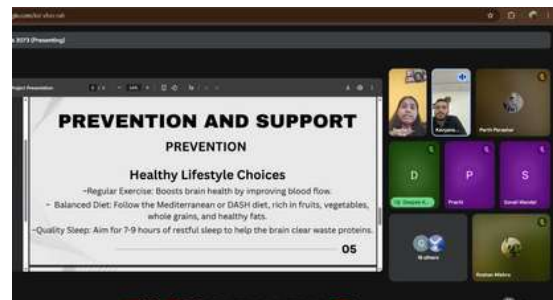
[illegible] (Presenting)

Project Presentation

PREVENTION AND SUPPORT

PREVENTION

Healthy Lifestyle Choices

-Regular Exercise: Boosts brain health by improving blood flow.

- Balanced Diet: Follow the Mediterranean or DASH diet, rich in fruits, vegetables, whole grains, and healthy fats.

-Quality Sleep: Aim for 7-9 hours of restful sleep to help the brain clear waste proteins.

05

Karyam...

Parth Parashar

D

P

S

Pracht

Sonali Mandal

18 others

Roshan Mishra